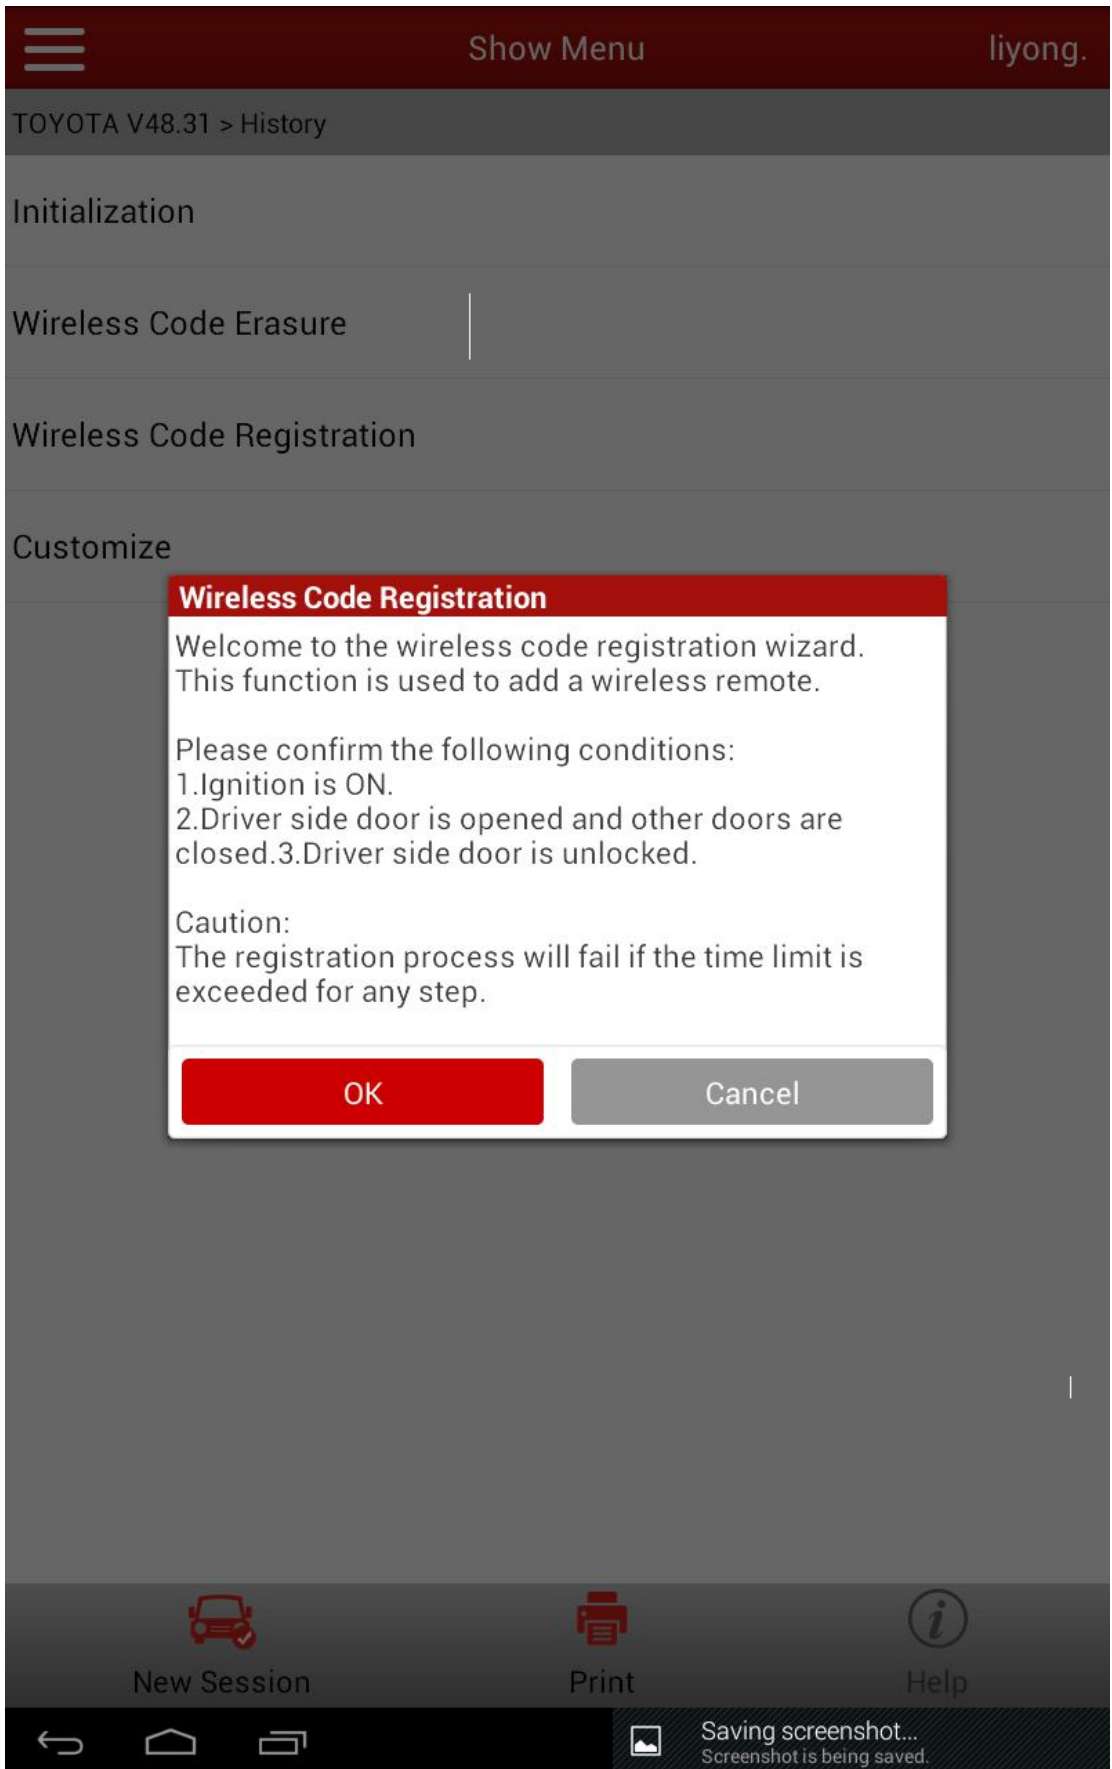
Show Menu

liyong.

TOYOTA V48.31 > History

Initialization

Wireless Code Erasure

Wireless Code Registration

Customize

Wireless Code Registration

Welcome to the wireless code registration wizard. This function is used to add a wireless remote.

Please confirm the following conditions:
1.Ignition is ON.
2.Driver side door is opened and other doors are closed.3.Driver side door is unlocked.

Caution:
The registration process will fail if the time limit is exceeded for any step.

OK

Cancel

New Session

Print

Help

Saving screenshot...
Screenshot is being saved.